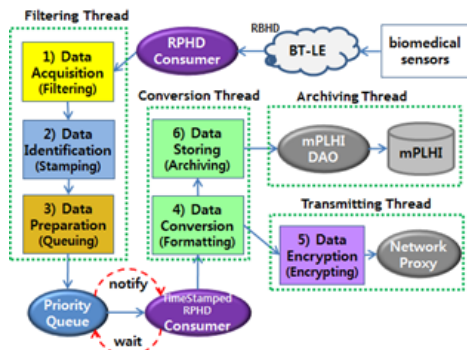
Filtering Thread

RBHD

RPHD Consumer

BT-LE

biomedical sensors

1) Data Acquisition (Filtering)

2) Data Identification (Stamping)

3) Data Preparation (Queuing)

Conversion Thread

Archiving Thread

6) Data Storing (Archiving)

mPLHI DAO

mPLHI

4) Data Conversion (Formatting)

Transmitting Thread

5) Data Encryption (Encrypting)

Network Proxy

Priority Queue

notify

TimeStamped RPHD Consumer

wait